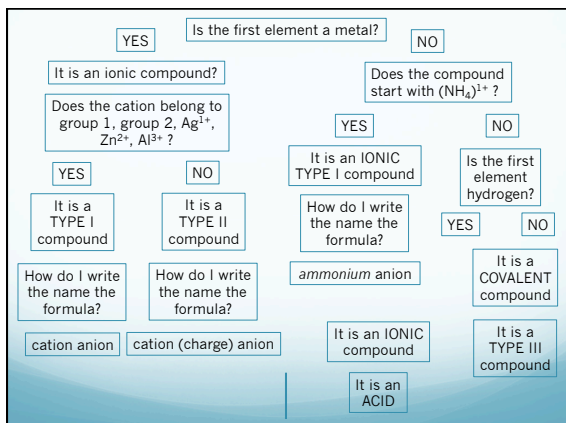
Is the first element a metal?

YES

NO

It is an ionic compound?

Does the cation belong to group 1, group 2, $Ag^{1+}$, $Zn^{2+}$, $Al^{3+}$ ?

YES

NO

It is a TYPE I compound

It is a TYPE II compound

How do I write the name the formula?

How do I write the name the formula?

cation anion

cation (charge) anion

Does the compound start with $(NH_4)^{1+}$ ?

YES

NO

It is an IONIC TYPE I compound

How do I write the name the formula?

*ammonium* anion

Is the first element hydrogen?

YES

NO

It is a COVALENT compound

It is a TYPE III compound

It is an IONIC compound

It is an ACID